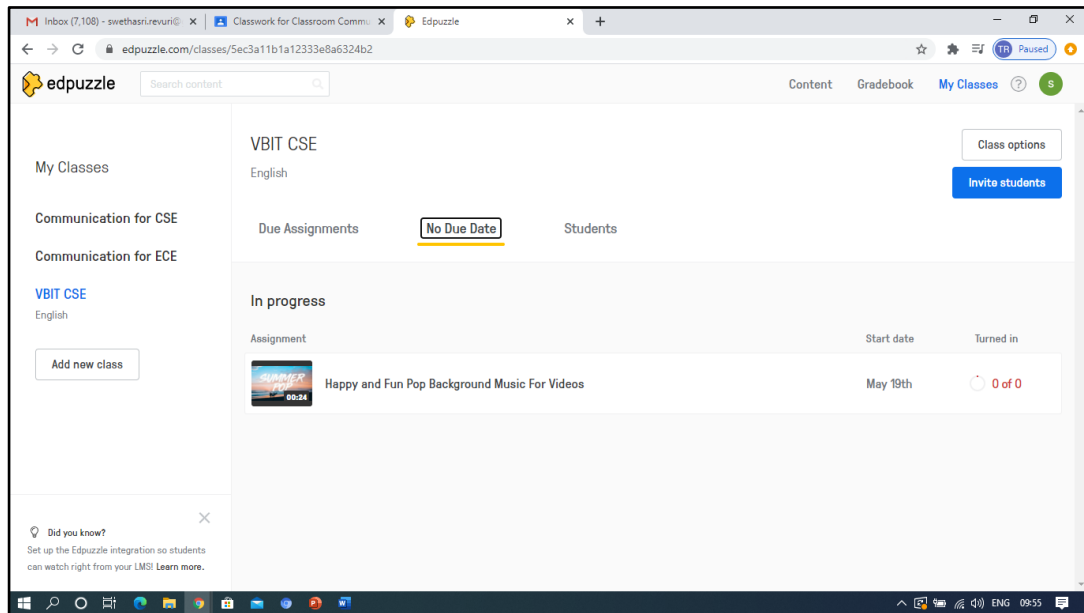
M Inbox (7,108) - swethasri.revuri@ ×
Classwork for Classroom Commu ×
Edpuzzle ×
+

edpuzzle.com/classes/5ec3a11b1a12333e8a6324b2

TR Paused

edpuzzle
Search content
Content Gradebook My Classes ? S

My Classes

Communication for CSE

Communication for ECE

VBIT CSE
English

Add new class

VBIT CSE
English

Class options
Invite students

Due Assignments No Due Date Students

In progress

| Assignment | Start date | Turned in |
|---|---|---|
| SUMMER 00:24 Happy and Fun Pop Background Music For Videos | May 19th | 0 of 0 |

Did you know?
Set up the Edpuzzle integration so students can watch right from your LMS! Learn more.

ENG 09:55